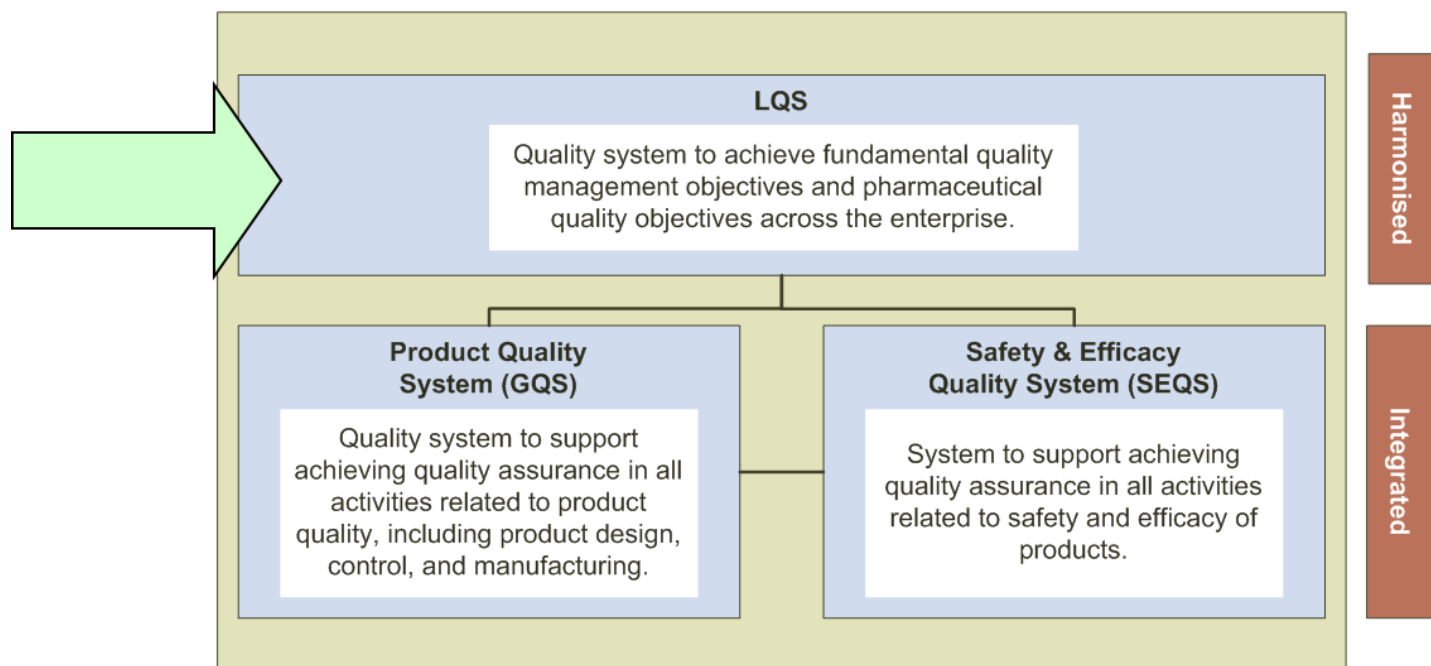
LQS

Quality system to achieve fundamental quality management objectives and pharmaceutical quality objectives across the enterprise.

Product Quality System (GQS)

Quality system to support achieving quality assurance in all activities related to product quality, including product design, control, and manufacturing.

Safety & Efficacy Quality System (SEQS)

System to support achieving quality assurance in all activities related to safety and efficacy of products.

Harmonised

Integrated